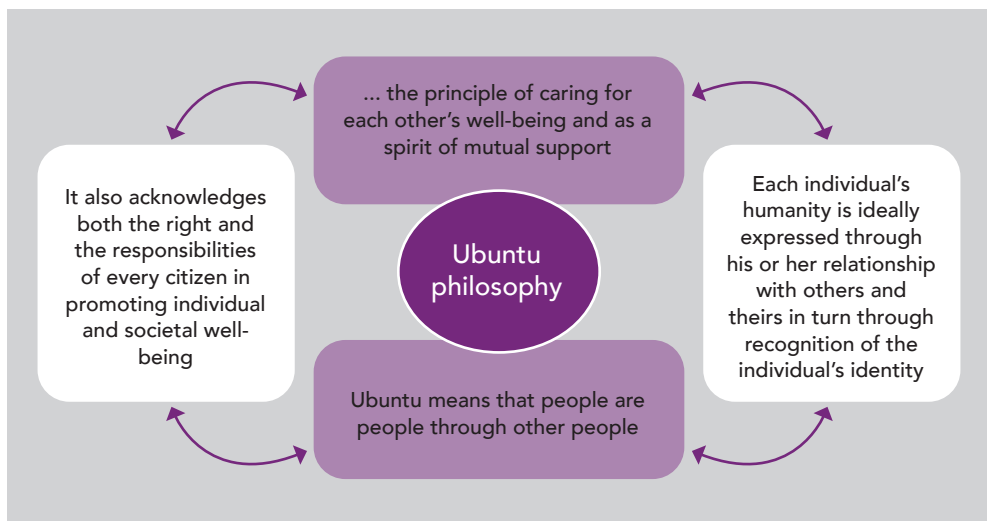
... the principle of caring for each other's well-being and as a spirit of mutual support

It also acknowledges both the right and the responsibilities of every citizen in promoting individual and societal well-being

Ubuntu philosophy

Each individual's humanity is ideally expressed through his or her relationship with others and theirs in turn through recognition of the individual's identity

Ubuntu means that people are people through other people